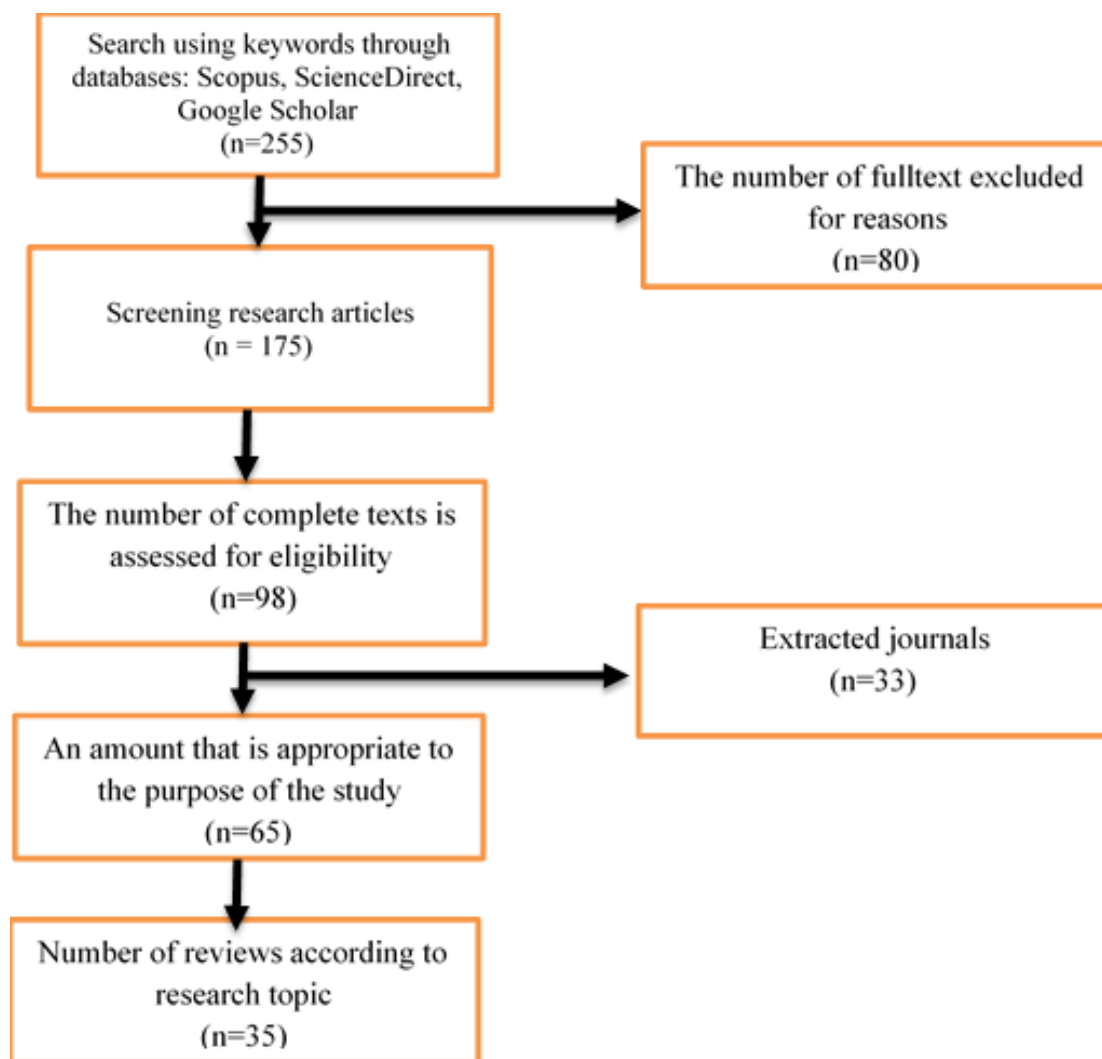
Search using keywords through databases: Scopus, ScienceDirect, Google Scholar
(n=255)

The number of fulltext excluded for reasons
(n=80)

Screening research articles
(n = 175)

The number of complete texts is assessed for eligibility
(n=98)

Extracted journals
(n=33)

An amount that is appropriate to the purpose of the study
(n=65)

Number of reviews according to research topic
(n=35)